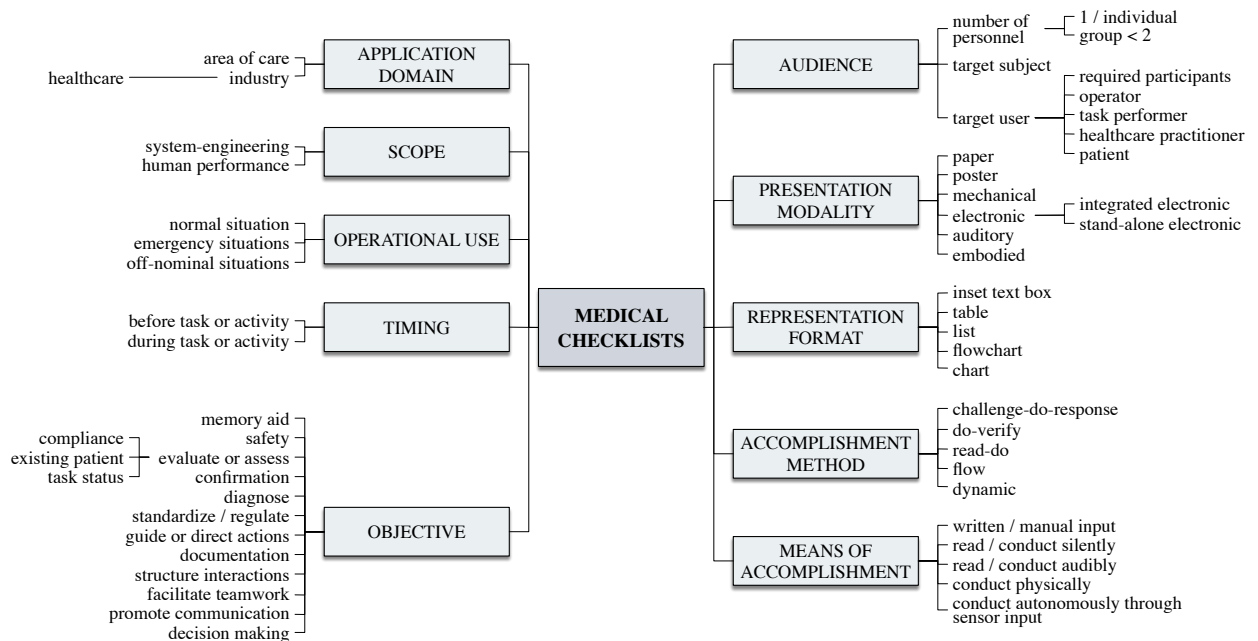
healthcare
area of care
industry
APPLICATION DOMAIN

system-engineering
human performance
SCOPE

normal situation
emergency situations
off-nominal situations
OPERATIONAL USE

before task or activity
during task or activity
TIMING

memory aid
safety
compliance
existing patient
task status
evaluate or assess
confirmation
diagnose
standardize / regulate
guide or direct actions
documentation
structure interactions
facilitate teamwork
promote communication
decision making
OBJECTIVE

MEDICAL CHECKLISTS

AUDIENCE
number of personnel
1 / individual
group < 2
target subject
target user
required participants
operator
task performer
healthcare practitioner
patient

PRESENTATION MODALITY
paper
poster
mechanical
electronic
integrated electronic
stand-alone electronic
auditory
embodied

REPRESENTATION FORMAT
inset text box
table
list
flowchart
chart

ACCOMPLISHMENT METHOD
challenge-do-response
do-verify
read-do
flow
dynamic

MEANS OF ACCOMPLISHMENT
written / manual input
read / conduct silently
read / conduct audibly
conduct physically
conduct autonomously through sensor input